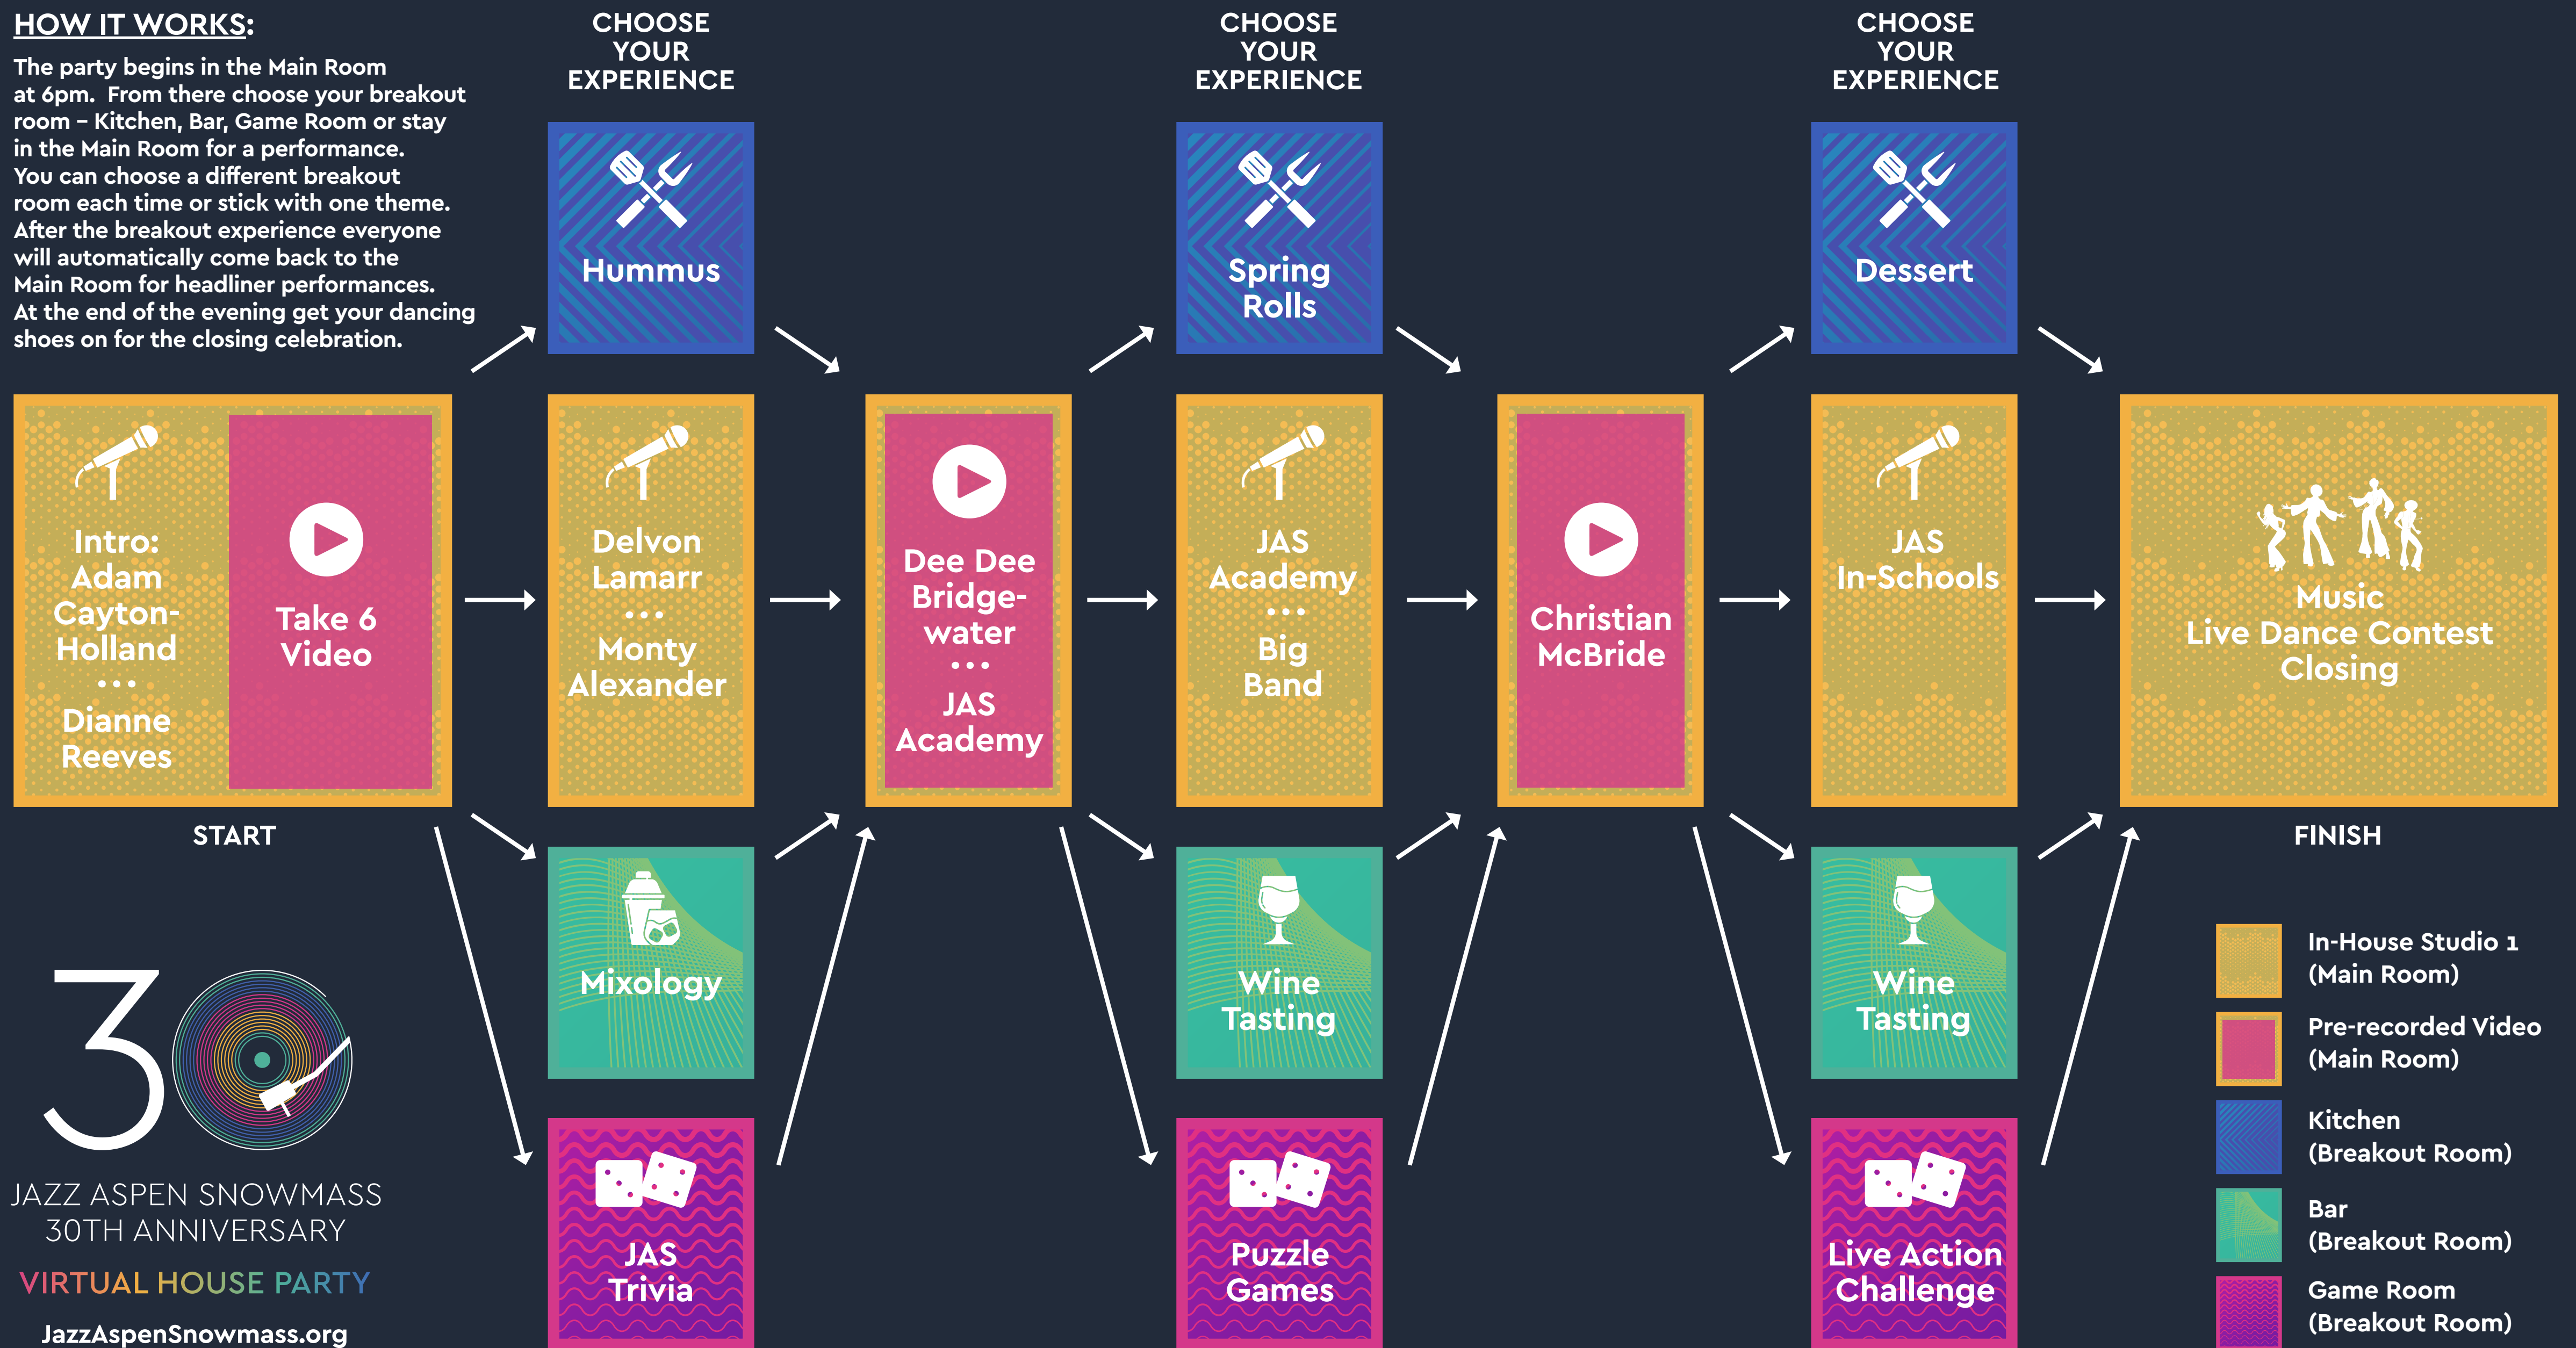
HOW IT WORKS:

The party begins in the Main Room at 6pm. From there choose your breakout room – Kitchen, Bar, Game Room or stay in the Main Room for a performance. You can choose a different breakout room each time or stick with one theme. After the breakout experience everyone will automatically come back to the Main Room for headliner performances. At the end of the evening get your dancing shoes on for the closing celebration.

CHOOSE YOUR EXPERIENCE

CHOOSE YOUR EXPERIENCE

CHOOSE YOUR EXPERIENCE

Hummus

Spring Rolls

Dessert

Intro: Adam Cayton-Holland
• • •
Dianne Reeves

Take 6 Video

START

Delvon Lamarr
• • •
Monty Alexander

Dee Dee Bridge-water
• • •
JAS Academy

JAS Academy
• • •
Big Band

Christian McBride

JAS In-Schools

Music
Live Dance Contest
Closing

FINISH

Mixology

Wine Tasting

Wine Tasting

JAS Trivia

Puzzle Games

Live Action Challenge

In-House Studio 1 (Main Room)
Pre-recorded Video (Main Room)
Kitchen (Breakout Room)
Bar (Breakout Room)
Game Room (Breakout Room)

30

JAZZ ASPEN SNOWMASS
30TH ANNIVERSARY
VIRTUAL HOUSE PARTY
JazzAspenSnowmass.org